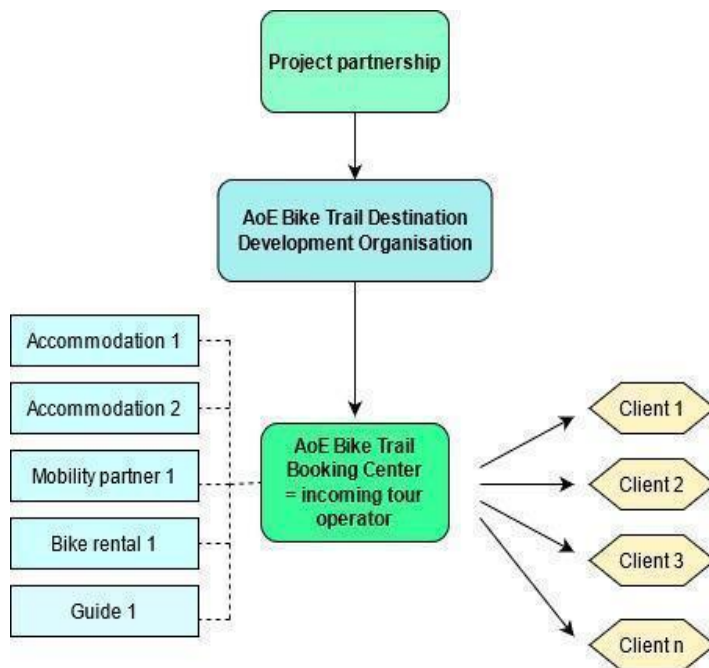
Project partnership

AoE Bike Trail Destination Development Organisation

Accommodation 1

Accommodation 2

Mobility partner 1

Bike rental 1

Guide 1

AoE Bike Trail Booking Center = incoming tour operator

Client 1

Client 2

Client 3

Client n